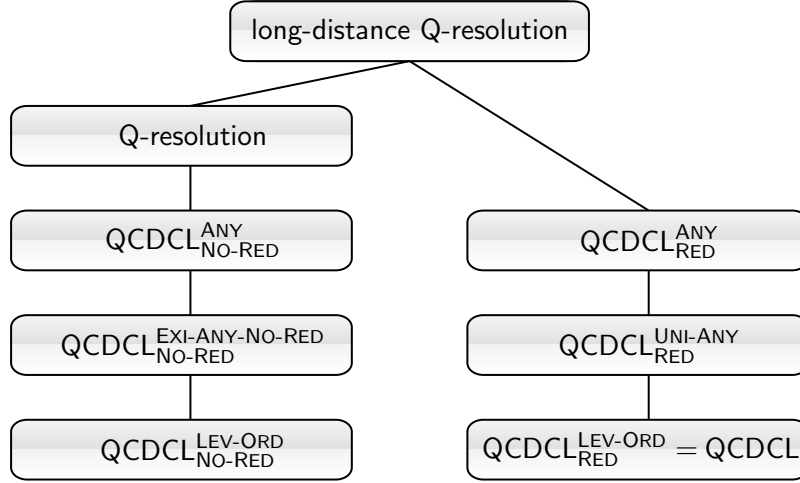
long-distance Q-resolution

Q-resolution

$\text{QCDCL}^{\text{ANY}}_{\text{NO-RED}}$

$\text{QCDCL}^{\text{EXI-ANY-NO-RED}}_{\text{NO-RED}}$

$\text{QCDCL}^{\text{LEV-ORD}}_{\text{NO-RED}}$

$\text{QCDCL}^{\text{ANY}}_{\text{RED}}$

$\text{QCDCL}^{\text{UNI-ANY}}_{\text{RED}}$

$\text{QCDCL}^{\text{LEV-ORD}}_{\text{RED}} = \text{QCDCL}$